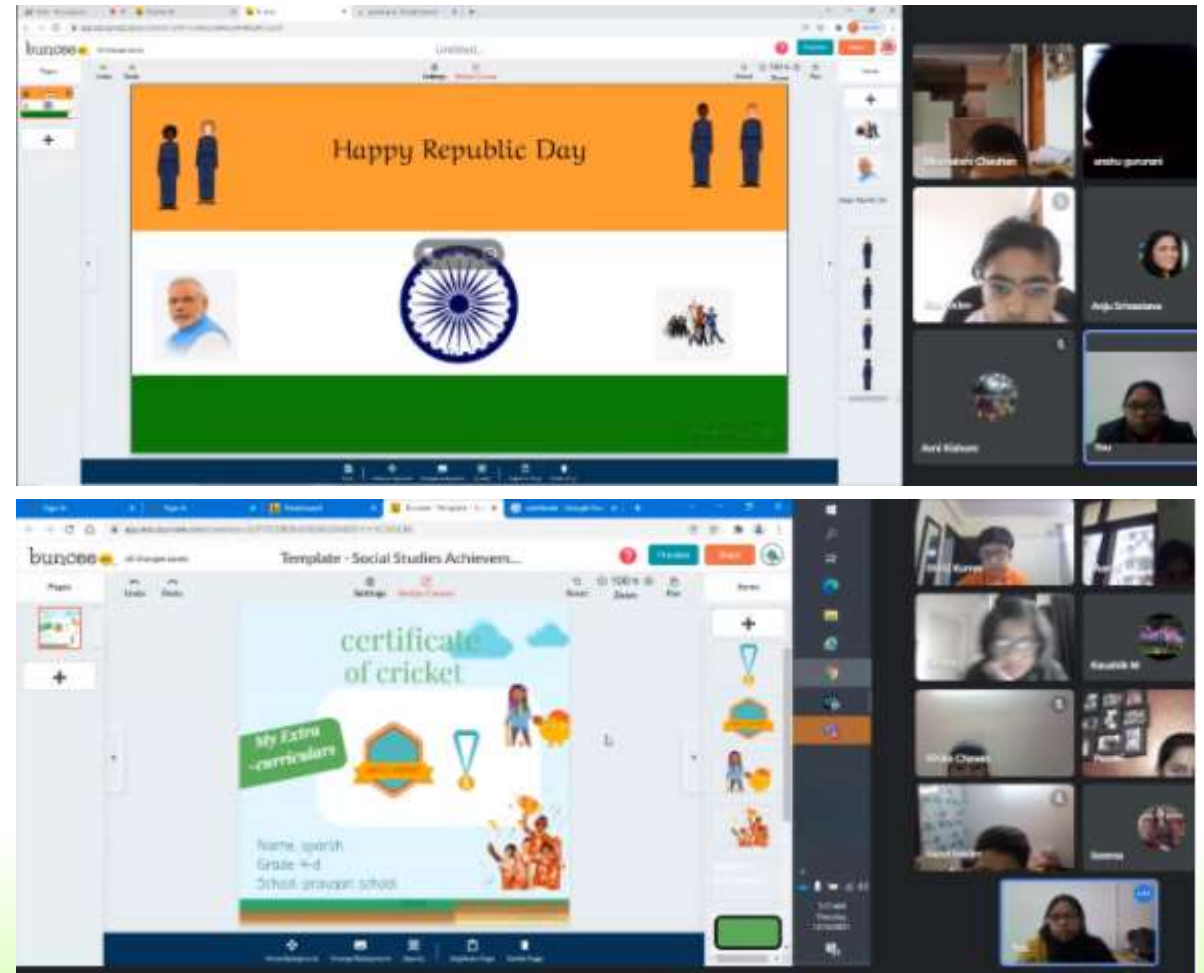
buncee

Untitled

Pages

Undo Redo

Settings

Happy Republic Day

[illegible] Chauhan

anshu gurunani

Anju Srivastava

Avni Kishore

buncee

Template - Social Studies Achievem...

Pages

Undo Redo

Settings

100%

Zoom

Items

certificate of cricket

My Extra -curriculars

Name: sparsh
Grade 4-d
School: pragyan school

Kaushik M

Seema